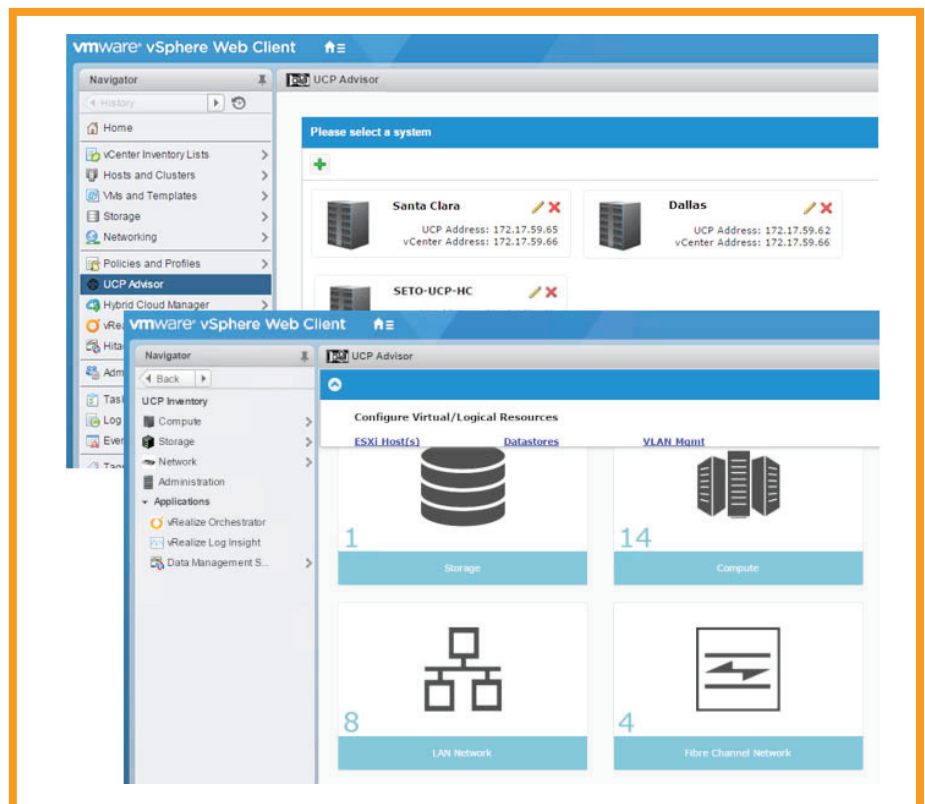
vmware vSphere Web Client

Navigator

History

Home

vCenter Inventory Lists

Hosts and Clusters

VMs and Templates

Storage

Networking

Policies and Profiles

UCP Advisor

Hybrid Cloud Manager

vRea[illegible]

Hita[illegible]

Adm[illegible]

Tas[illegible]

Log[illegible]

Even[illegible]

UCP Advisor

Please select a system

Santa Clara
UCP Address: 172.17.59.65
vCenter Address: 172.17.59.66

Dallas
UCP Address: 172.17.59.62
vCenter Address: 172.17.59.66

SETO-UCP-HC

vmware vSphere Web Client

Navigator

Back

UCP Inventory

Compute

Storage

Network

Administration

Applications

vRealize Orchestrator

vRealize Log Insight

Data Management S...

UCP Advisor

Configure Virtual/Logical Resources

ESXi Host(s)   Datastores   VLAN Mgmt

1
Storage

14
Compute

8
LAN Network

4
Fibre Channel Network